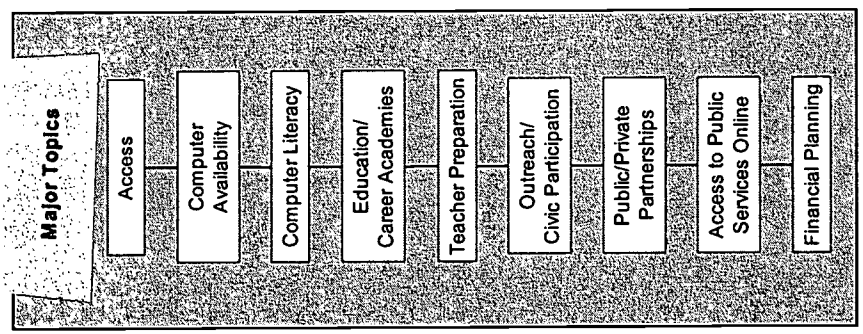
Major Topics

Access

Computer Availability

Computer Literacy

Education/ Career Academies

Teacher Preparation

Outreach/ Civic Participation

Public/Private Partnerships

Access to Public Services Online

Financial Planning